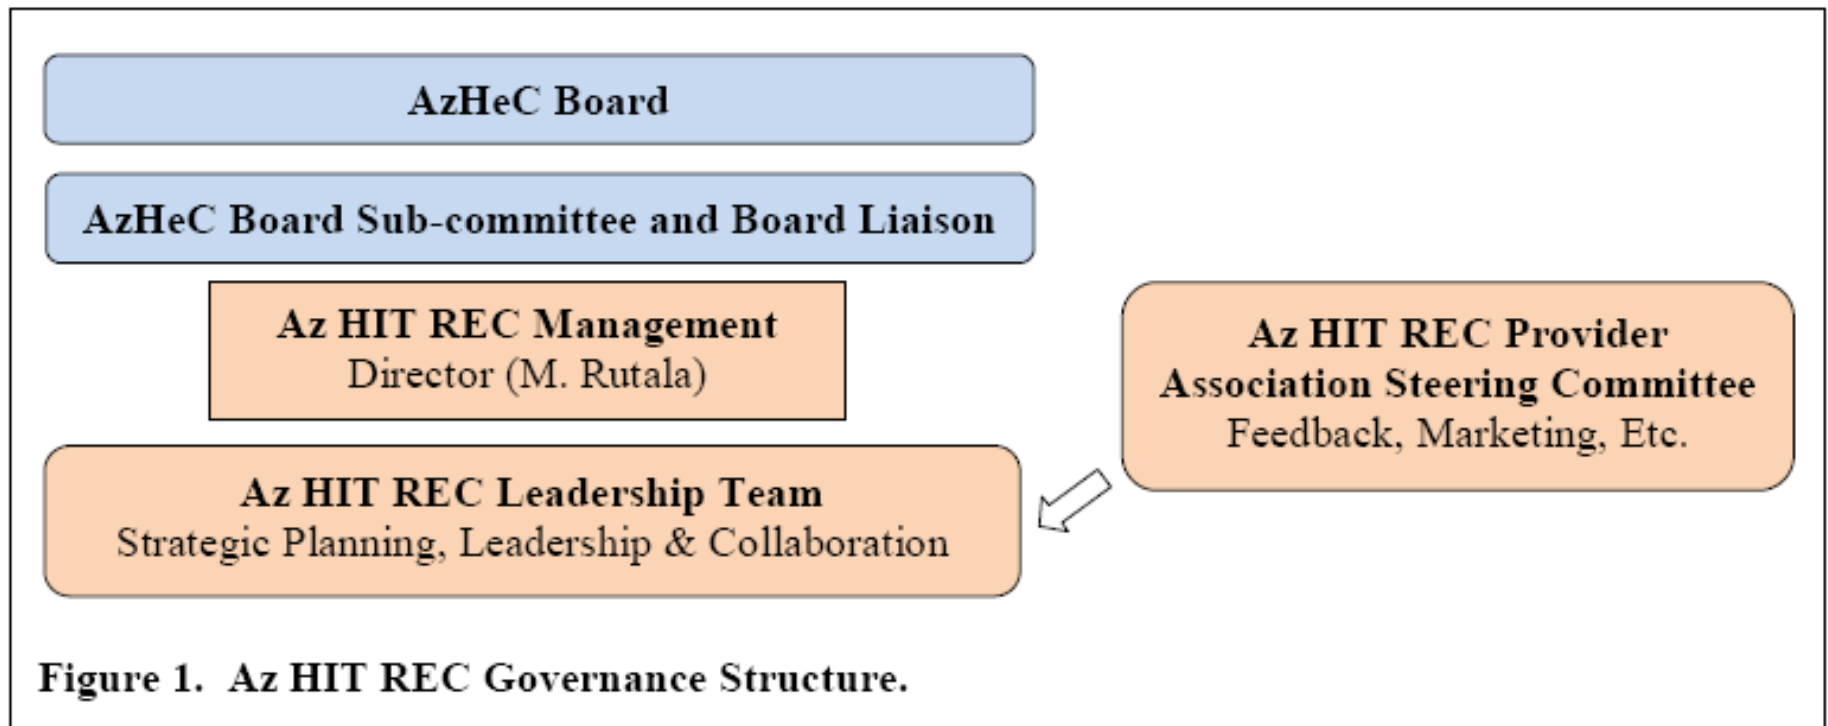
AzHeC Board

AzHeC Board Sub-committee and Board Liaison

Az HIT REC Management
Director (M. Rutala)

Az HIT REC Provider Association Steering Committee
Feedback, Marketing, Etc.

Az HIT REC Leadership Team
Strategic Planning, Leadership & Collaboration

Figure 1. Az HIT REC Governance Structure.